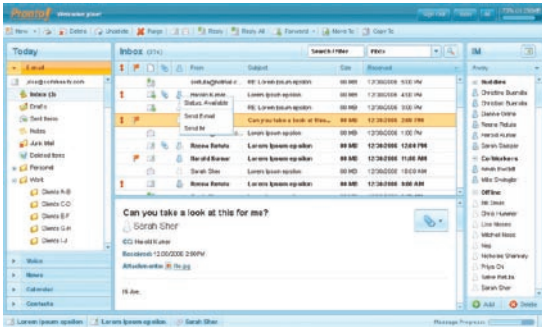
Pronto! Welcome guest

New | Delete | Undelete | Purge | Reply | Reply All | Forward | Move To | Copy To

Today

E-mail
jose@contoso.com
Inbox (3)
Drafts
Sent Items
Notes
Junk Mail
Deleted Items
Personal
Work
Clients A-B
Clients C-D
Clients E-F
Clients G-H
Clients I-J

Voice
News
Calendar
Contacts

Inbox (874)

Search Folder | Inbox

| | | | | | From | Subject | Size | Received |
|---|---|---|---|---|---|---|---|---|
| | | | | | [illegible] | RE: Lorem ipsum epsilon | 80 MB | 12/30/2008 5:00 PM |
| ! | | | | | Harold Kumar | RE: Lorem ipsum epsilon | 80 MB | 12/30/2008 4:12 PM |
| | | | | | | RE: Lorem ipsum epsilon | 80 MB | 12/30/2008 3:00 PM |
| | | | | | | RE: Lorem ipsum epsilon | 80 MB | 12/30/2008 2:00 PM |
| ! | | | | | | Can you take a look at this... | 80 MB | 12/30/2008 3:00 PM |
| | | | | | | RE: Lorem ipsum epsilon | 80 MB | 12/30/2008 1:00 PM |
| | | | | | Rosana Batista | Lorem ipsum epsilon | 80 MB | 12/30/2008 12:00 PM |
| | | | | | Harold Kumar | Lorem ipsum epsilon | 80 MB | 12/30/2008 11:00 AM |
| | | | | | Sarah Sher | Lorem ipsum epsilon | 80 MB | 12/30/2008 10:00 AM |
| ! | | | | | Rosana Batista | Lorem ipsum epsilon | 80 MB | 12/30/2008 9:00 AM |

Status: Available
Send Email
Send IM

Can you take a look at this for me?
Sarah Sher
CC: Harold Kumar
Received: 12/30/2008 2:00 PM
Attachments: file.jpg

Hi Joe,

IM

Buddies
Christine Buenafe
Christian Buenafe
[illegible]
Rosana Batista
Harold Kumar
Sarah Sasaki
Co-Workers
Kevin Birchall
Mike Snelgler
Offline
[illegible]
Chris Hummel
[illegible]
Michael Moss
Neil
Nicholas Shammay
Priya Os
Sahar Hetzke
Sarah Sher

Add | Delete

Lorem ipsum epsilon | Lorem ipsum epsilon | Sarah Sher | Message Progress